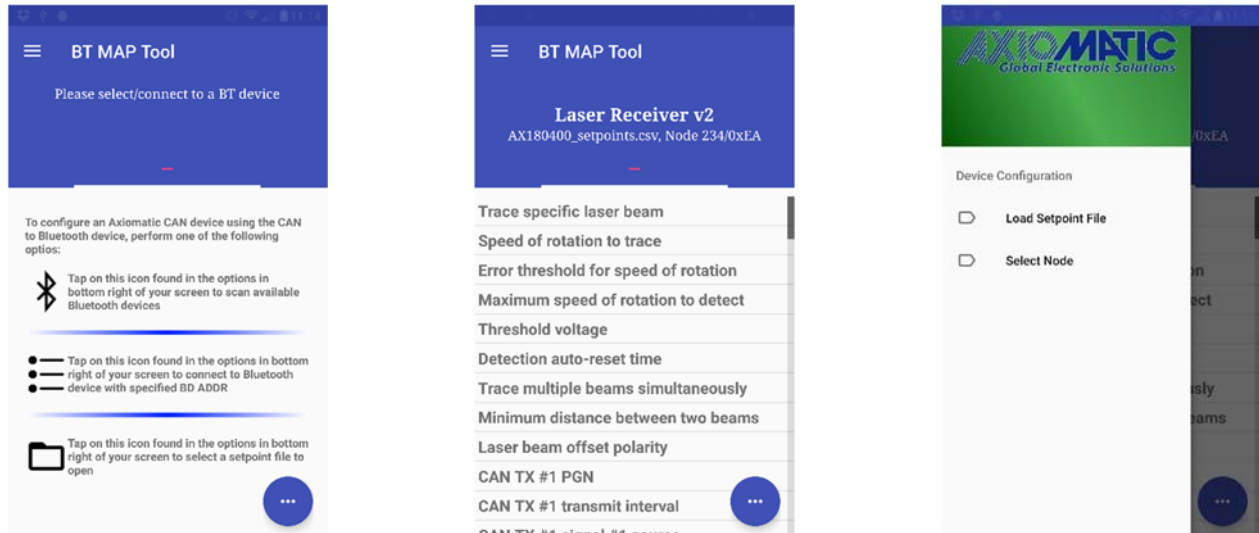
11:14

BT MAP Tool

Please select/connect to a BT device

To configure an Axiomatic CAN device using the CAN to Bluetooth device, perform one of the following options:

Tap on this icon found in the options in bottom right of your screen to scan available Bluetooth devices

Tap on this icon found in the options in bottom right of your screen to connect to Bluetooth device with specified BD ADDR

Tap on this icon found in the options in bottom right of your screen to select a setpoint file to open

...

BT MAP Tool

Laser Receiver v2
AX180400_setpoints.csv, Node 234/0xEA

Trace specific laser beam
Speed of rotation to trace
Error threshold for speed of rotation
Maximum speed of rotation to detect
Threshold voltage
Detection auto-reset time
Trace multiple beams simultaneously
Minimum distance between two beams
Laser beam offset polarity
CAN TX #1 PGN
CAN TX #1 transmit interval
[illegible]

...

AXIOMATIC
Global Electronic Solutions

Device Configuration

Load Setpoint File

Select Node

0xEA
on
ect
sly
eams

...